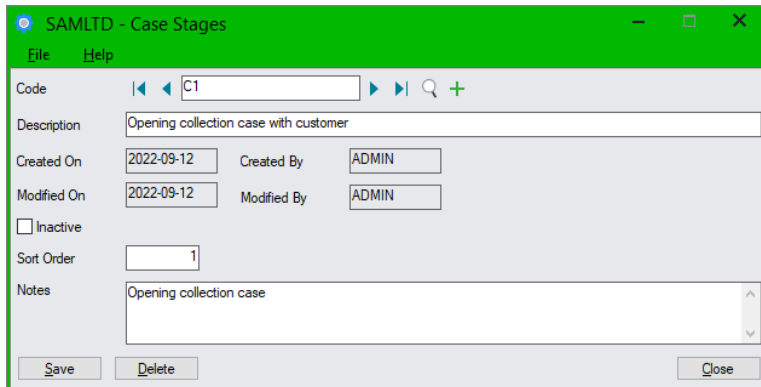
SAMLTD - Case Stages

File Help

Code C1

Description Opening collection case with customer

Created On 2022-09-12 Created By ADMIN

Modified On 2022-09-12 Modified By ADMIN

Inactive

Sort Order 1

Notes Opening collection case

Save Delete Close